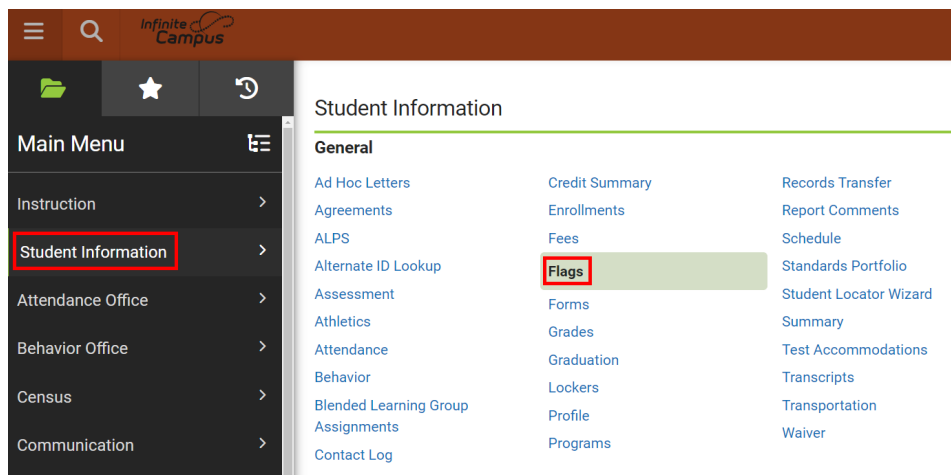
Infinite Campus

Main Menu

Instruction

Student Information

Attendance Office

Behavior Office

Census

Communication

Student Information

General

Ad Hoc Letters
Agreements
ALPS
Alternate ID Lookup
Assessment
Athletics
Attendance
Behavior
Blended Learning Group Assignments
Contact Log

Credit Summary
Enrollments
Fees
Flags
Forms
Grades
Graduation
Lockers
Profile
Programs

Records Transfer
Report Comments
Schedule
Standards Portfolio
Student Locator Wizard
Summary
Test Accommodations
Transcripts
Transportation
Waiver